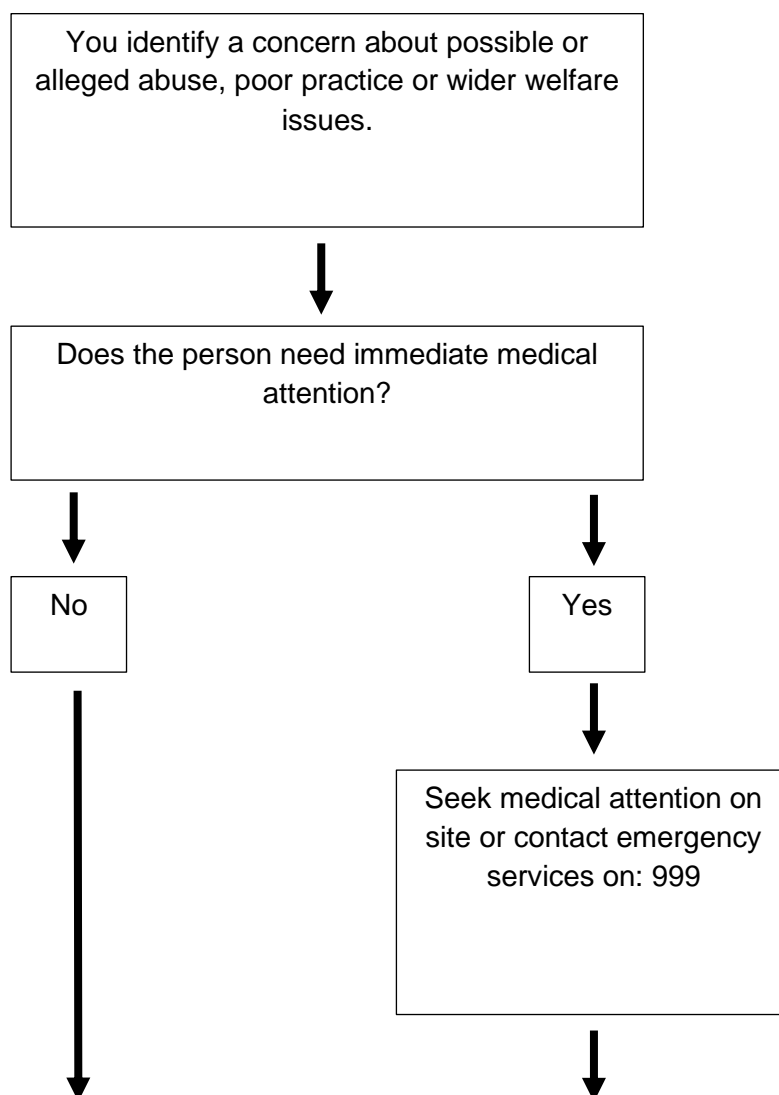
You identify a concern about possible or alleged abuse, poor practice or wider welfare issues.

Does the person need immediate medical attention?

No

Yes

Seek medical attention on site or contact emergency services on: 999